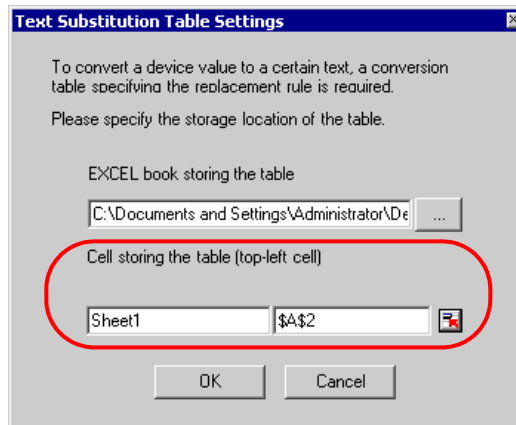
Text Substitution Table Settings

To convert a device value to a certain text, a conversion table specifying the replacement rule is required.

Please specify the storage location of the table.

EXCEL book storing the table

C:\Documents and Settings\Administrator\De

...

Cell storing the table (top-left cell)

Sheet1

$A$2

OK

Cancel